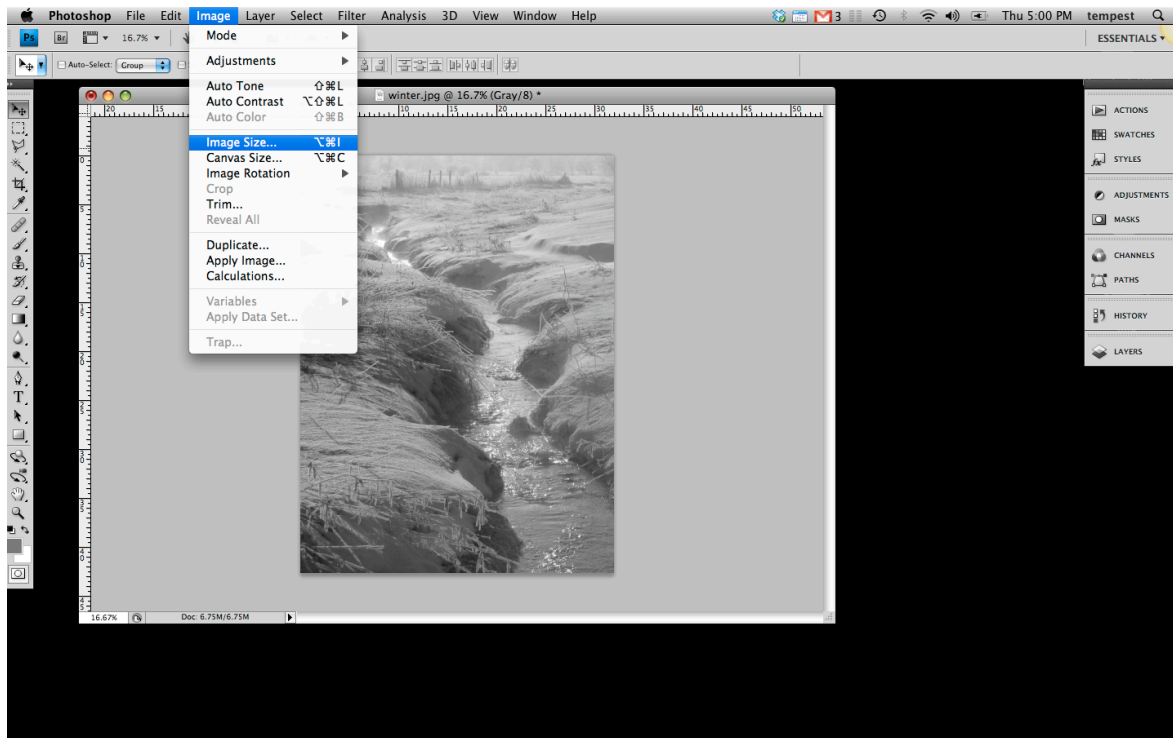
Photoshop File Edit Image Layer Select Filter Analysis 3D View Window Help

3 Thu 5:00 PM tempest

Ps Br 16.7%

ESSENTIALS

Auto-Select: Group

Mode
Adjustments
Auto Tone ⇧⌘L
Auto Contrast ⌥⇧⌘L
Auto Color ⇧⌘B
Image Size... ⌥⌘I
Canvas Size... ⌥⌘C
Image Rotation
Crop
Trim...
Reveal All
Duplicate...
Apply Image...
Calculations...
Variables
Apply Data Set...
Trap...

winter.jpg @ 16.7% (Gray/8) *

ACTIONS
SWATCHES
STYLES
ADJUSTMENTS
MASKS
CHANNELS
PATHS
HISTORY
LAYERS

16.67% Doc: 6.75M/6.75M